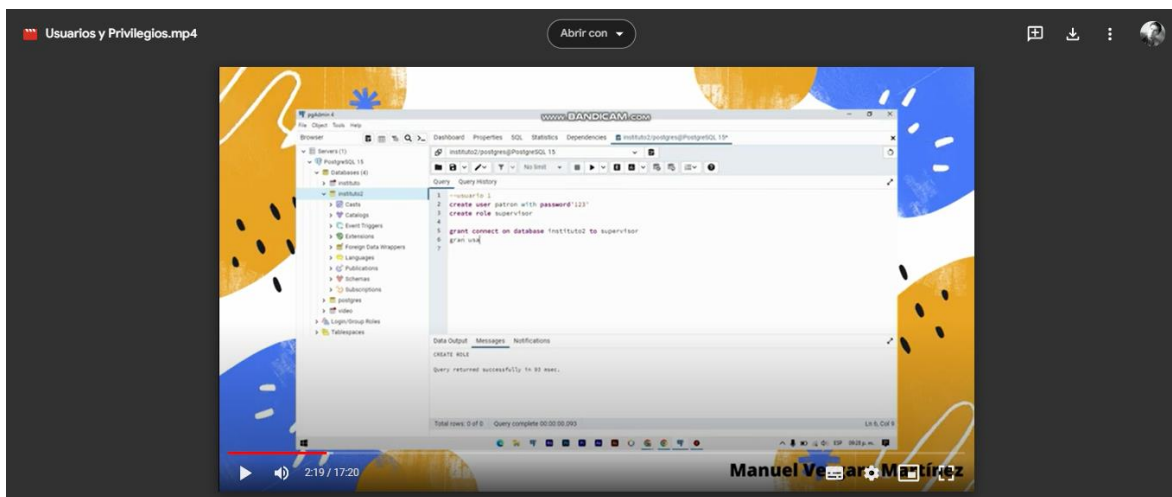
Usuarios y Privilegios.mp4

Abrir con

www.BANDICAM.com

pgAdmin 4

File Object Tools Help

Browser

Dashboard Properties SQL Statistics Dependencies instituto2/postgres@PostgreSQL 15*

instituto2/postgres@PostgreSQL 15

No limit

Query Query History

1 --usuario 1
2 create user patron with password'123'
3 create role supervisor
4
5 grant connect on database instituto2 to supervisor
6 gran usa
7

Servers (1)
PostgreSQL 15
Databases (4)
instituto
instituto2
Casts
Catalogs
Event Triggers
Extensions
Foreign Data Wrappers
Languages
Publications
Schemas
Subscriptions
postgres
video
Login/Group Roles
Tablespaces

Data Output Messages Notifications

CREATE ROLE

Query returned successfully in 93 msec.

Total rows: 0 of 0 Query complete 00:00:00.093

Ln 6, Col 9

Manuel Ve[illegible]ar Martínez

2:19 / 17:20